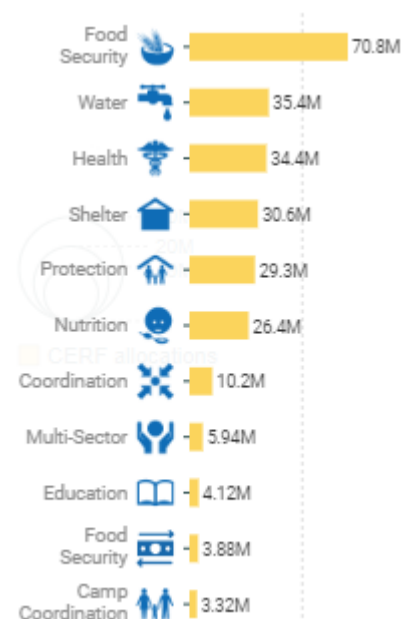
Food Security 70.8M
Water 35.4M
Health 34.4M
Shelter 30.6M
20M
Protection 29.3M
Nutrition 26.4M
CERF allocations
Coordination 10.2M
Multi-Sector 5.94M
Education 4.12M
Food Security 3.88M
Camp Coordination 3.32M